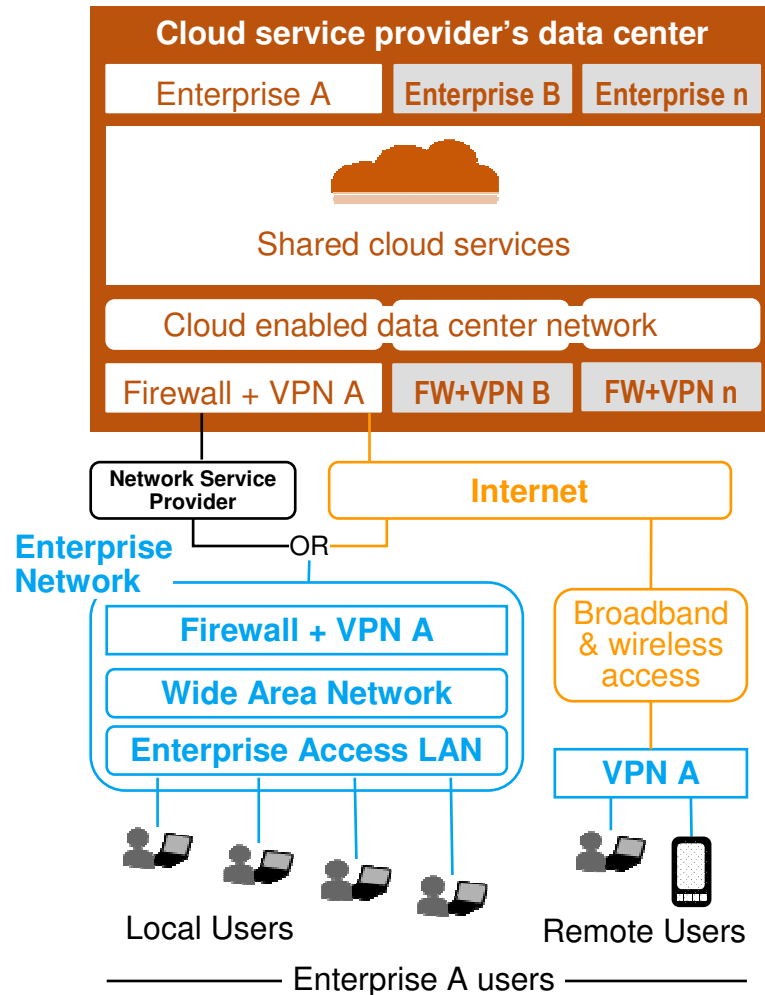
Cloud service provider's data center

Enterprise A
Enterprise B
Enterprise n

Shared cloud services

Cloud enabled data center network

Firewall + VPN A
FW+VPN B
FW+VPN n

Network Service Provider

Internet

OR

Enterprise Network

Firewall + VPN A
Wide Area Network
Enterprise Access LAN

Broadband & wireless access

VPN A

Local Users

Remote Users

Enterprise A users